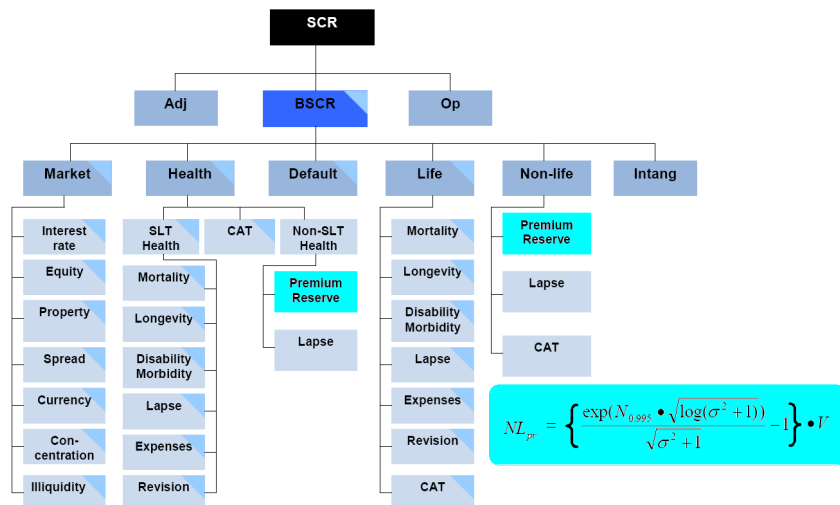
SCR

Adj

BSCR

Op

Market

Health

Default

Life

Non-life

Intang

Interest rate

Equity

Property

Spread

Currency

Concentration

Illiquidity

SLT Health

CAT

Non-SLT Health

Mortality

Longevity

Disability Morbidity

Lapse

Expenses

Revision

Premium Reserve

Lapse

Mortality

Longevity

Disability Morbidity

Lapse

Expenses

Revision

CAT

Premium Reserve

Lapse

CAT

$NL_{pr} = \left\{ \frac{\exp(N_{0.995} \bullet \sqrt{\log(\sigma^2+1)})}{\sqrt{\sigma^2+1}} - 1 \right\} \bullet V$